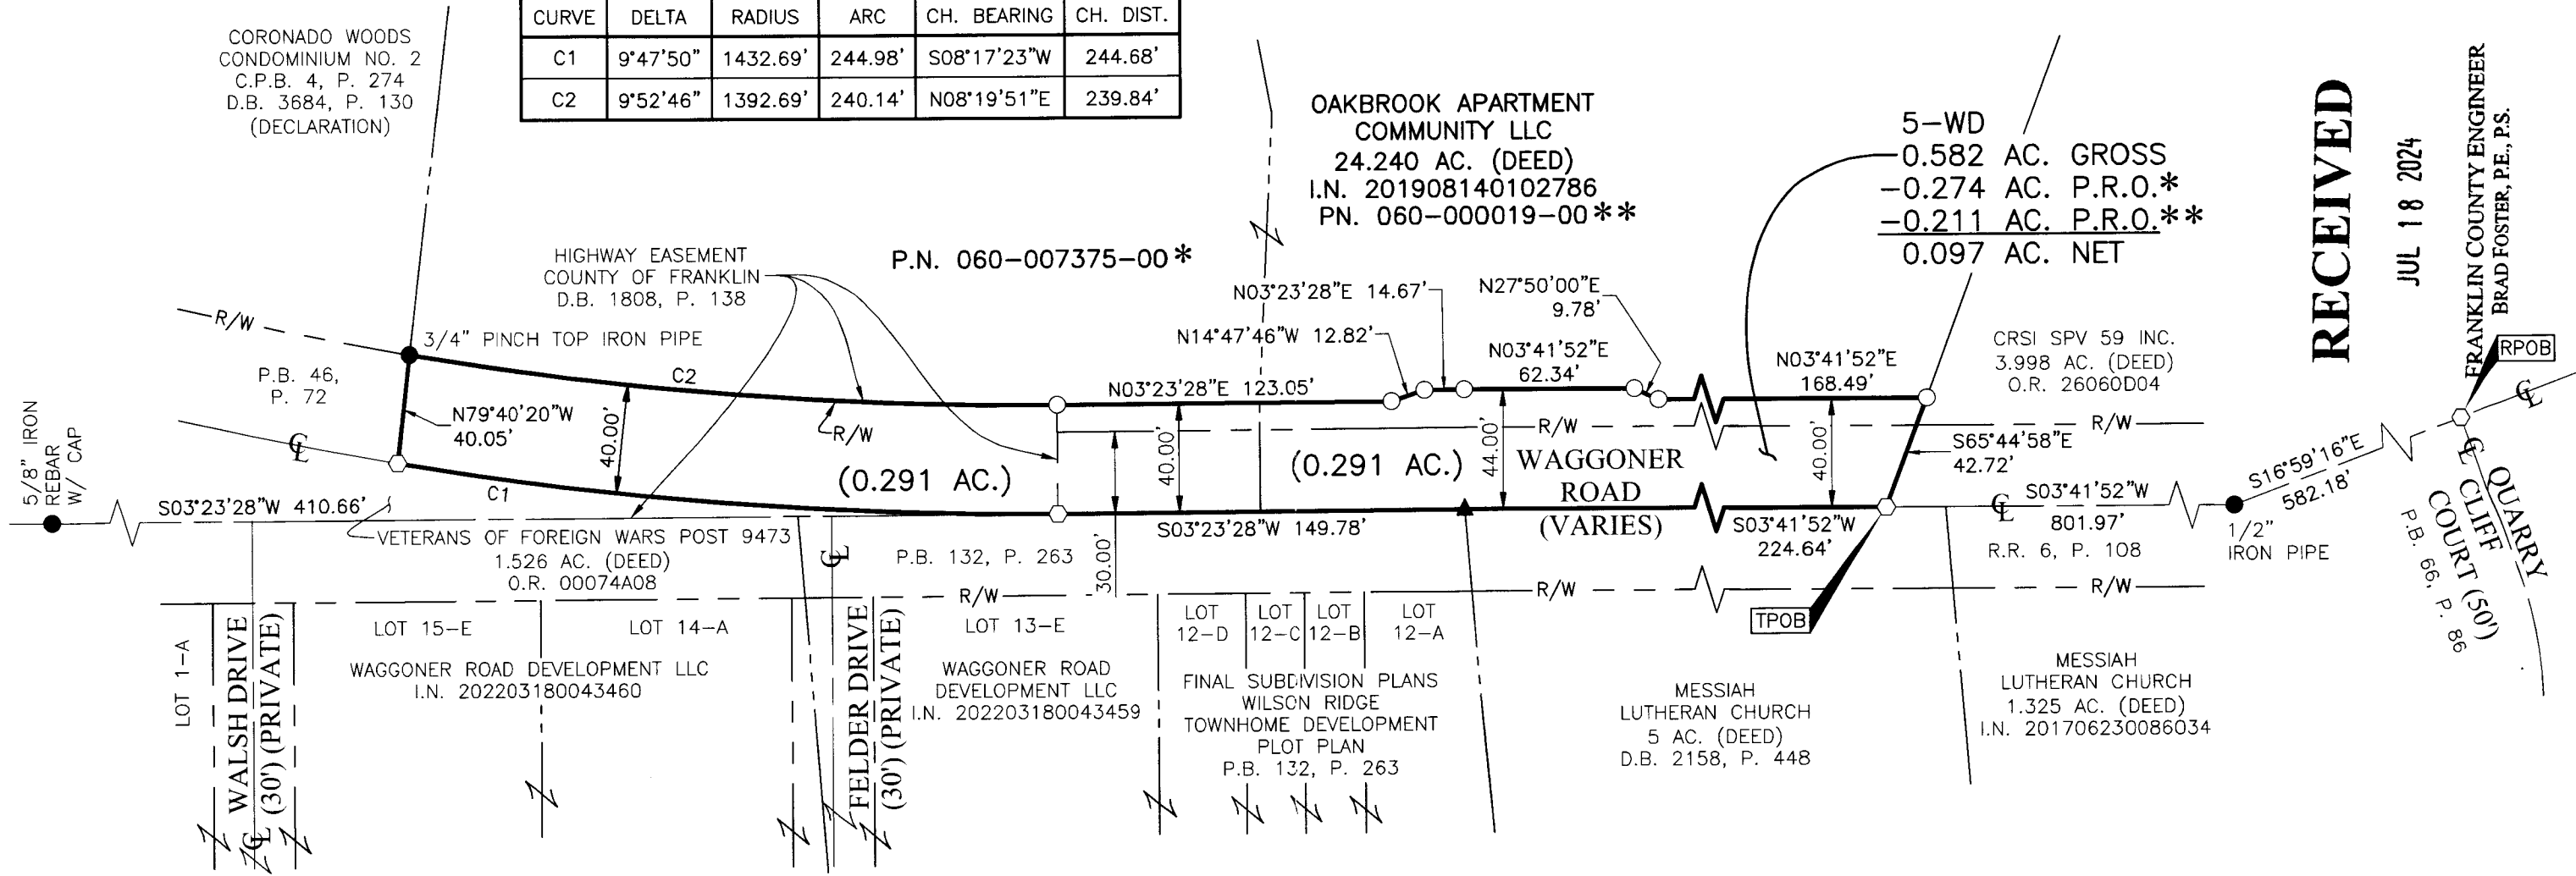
| CURVE | DELTA | RADIUS | ARC | CH. BEARING | CH. DIST. |
|---|---|---|---|---|---|
| C1 | 9°47'50" | 1432.69' | 244.98' | S08°17'23"W | 244.68' |
| C2 | 9°52'46" | 1392.69' | 240.14' | N08°19'51"E | 239.84' |

CORONADO WOODS CONDOMINIUM NO. 2 C.P.B. 4, P. 274 D.B. 3684, P. 130 (DECLARATION)

OAKBROOK APARTMENT COMMUNITY LLC 24.240 AC. (DEED) I.N. 201908140102786 PN. 060-000019-00**

5-WD
0.582 AC. GROSS
-0.274 AC. P.R.O.*
-0.211 AC. P.R.O.**
0.097 AC. NET

RECEIVED
JUL 18 2024
FRANKLIN COUNTY ENGINEER BRAD FOSTER, P.E., P.S.

HIGHWAY EASEMENT COUNTY OF FRANKLIN D.B. 1808, P. 138

P.N. 060-007375-00*

R/W
3/4" PINCH TOP IRON PIPE
P.B. 46, P. 72
C2
N79°40'20"W 40.05'
40.00'
R/W
5/8" IRON REBAR W/ CAP
℄
C1
S03°23'28"W 410.66'
(0.291 AC.)
N03°23'28"E 14.67'
N14°47'46"W 12.82'
N03°23'28"E 123.05'
N27°50'00"E 9.78'
N03°41'52"E 62.34'
N03°41'52"E 168.49'
CRSI SPV 59 INC. 3.998 AC. (DEED) O.R. 26060D04
RPOB
40.00'
(0.291 AC.)
44.00'
R/W
WAGGONER ROAD (VARIES)
40.00'
S65°44'58"E 42.72'
R/W
S16°59'16"E 582.18'
℄
QUARRY CLIFF COURT (50') P.B. 66, P. 86
S03°23'28"W 149.78'
S03°41'52"W 224.64'
℄
S03°41'52"W 801.97'
1/2" IRON PIPE
R.R. 6, P. 108
VETERANS OF FOREIGN WARS POST 9473 1.526 AC. (DEED) O.R. 00074A08
℄
P.B. 132, P. 263
30.00'
R/W
R/W
R/W
TPOB
LOT 1-A
WALSH DRIVE (30') (PRIVATE)
LOT 15-E
LOT 14-A
WAGGONER ROAD DEVELOPMENT LLC I.N. 202203180043460
FELDER DRIVE (30') (PRIVATE)
LOT 13-E
WAGGONER ROAD DEVELOPMENT LLC I.N. 202203180043459
LOT 12-D
LOT 12-C
LOT 12-B
LOT 12-A
FINAL SUBDIVISION PLANS WILSON RIDGE TOWNHOME DEVELOPMENT PLOT PLAN P.B. 132, P. 263
MESSIAH LUTHERAN CHURCH 5 AC. (DEED) D.B. 2158, P. 448
MESSIAH LUTHERAN CHURCH 1.325 AC. (DEED) I.N. 201706230086034